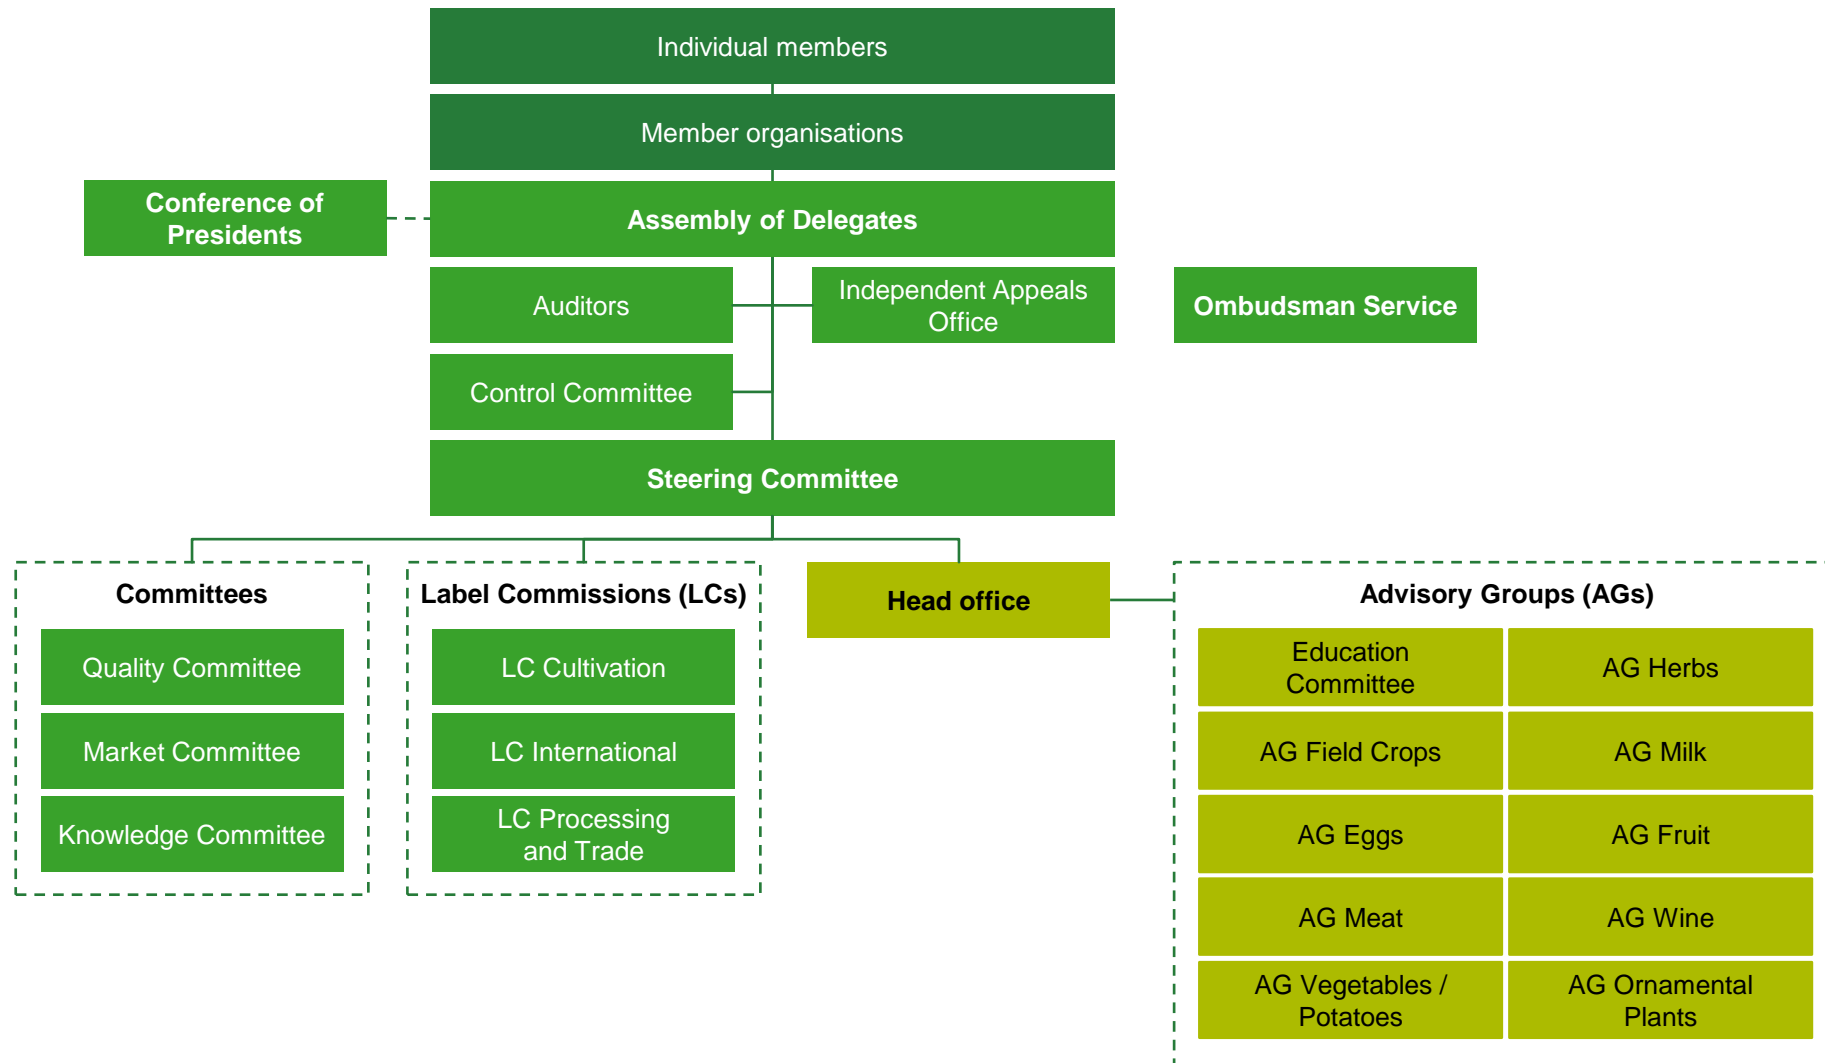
Individual members

Member organisations

Conference of Presidents

Assembly of Delegates

Auditors

Independent Appeals Office

Ombudsman Service

Control Committee

Steering Committee

Committees

Quality Committee

Market Committee

Knowledge Committee

Label Commissions (LCs)

LC Cultivation

LC International

LC Processing and Trade

Head office

Advisory Groups (AGs)

| Education Committee | AG Herbs |
|---|---|
| AG Field Crops | AG Milk |
| AG Eggs | AG Fruit |
| AG Meat | AG Wine |
| AG Vegetables / Potatoes | AG Ornamental Plants |